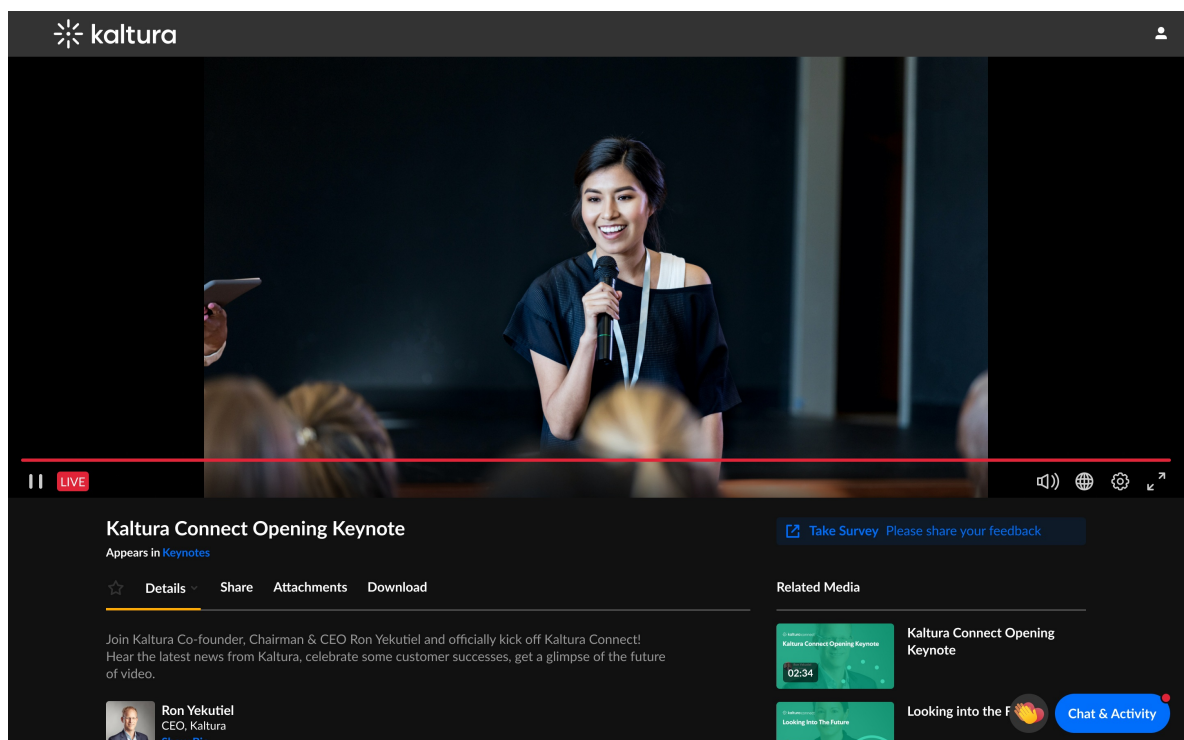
kaltura

LIVE

Kaltura Connect Opening Keynote

Appears in Keynotes

Take Survey Please share your feedback

Details Share Attachments Download

Related Media

Join Kaltura Co-founder, Chairman & CEO Ron Yekutiel and officially kick off Kaltura Connect! Hear the latest news from Kaltura, celebrate some customer successes, get a glimpse of the future of video.

Kaltura Connect Opening Keynote

02:34

Kaltura Connect Opening Keynote

Ron Yekutiel

CEO, Kaltura

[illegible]

Looking Into The Future

Looking into the F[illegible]

Chat & Activity